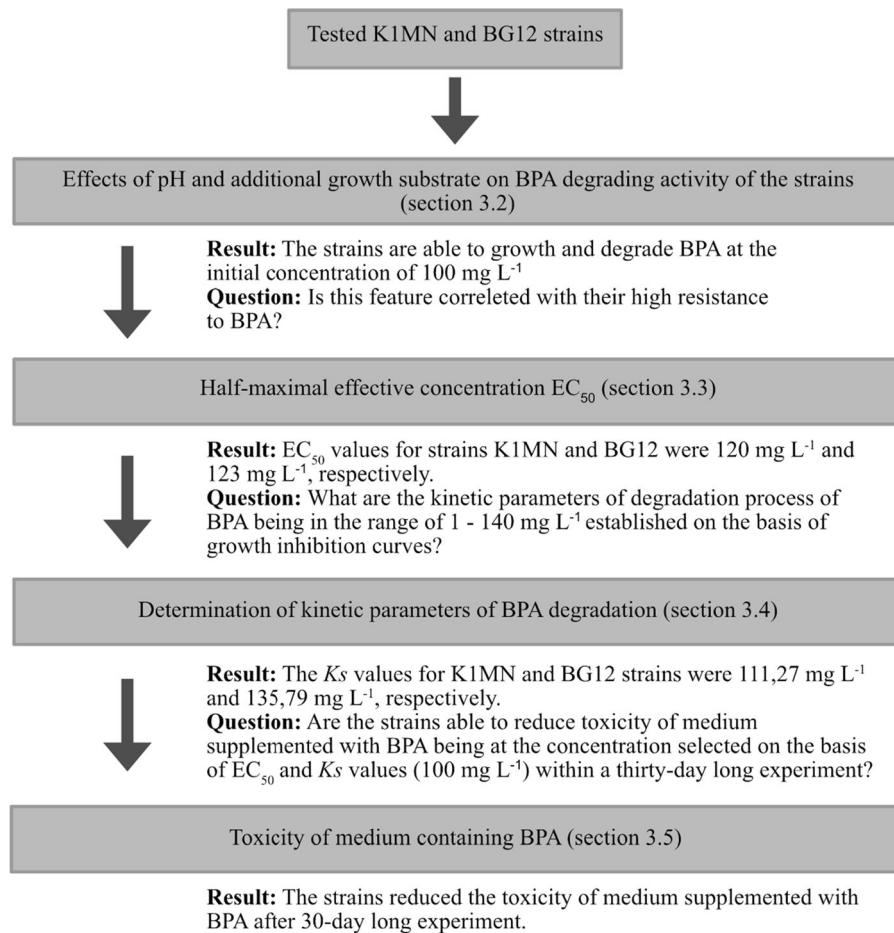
Tested K1MN and BG12 strains

Effects of pH and additional growth substrate on BPA degrading activity of the strains (section 3.2)

**Result:** The strains are able to growth and degrade BPA at the initial concentration of 100 mg $L^{-1}$
**Question:** Is this feature correleted with their high resistance to BPA?

Half-maximal effective concentration $EC_{50}$ (section 3.3)

**Result:** $EC_{50}$ values for strains K1MN and BG12 were 120 mg $L^{-1}$ and 123 mg $L^{-1}$, respectively.
**Question:** What are the kinetic parameters of degradation process of BPA being in the range of 1 - 140 mg $L^{-1}$ established on the basis of growth inhibition curves?

Determination of kinetic parameters of BPA degradation (section 3.4)

**Result:** The *Ks* values for K1MN and BG12 strains were 111,27 mg $L^{-1}$ and 135,79 mg $L^{-1}$, respectively.
**Question:** Are the strains able to reduce toxicity of medium supplemented with BPA being at the concentration selected on the basis of $EC_{50}$ and *Ks* values (100 mg $L^{-1}$) within a thirty-day long experiment?

Toxicity of medium containing BPA (section 3.5)

**Result:** The strains reduced the toxicity of medium supplemented with BPA after 30-day long experiment.